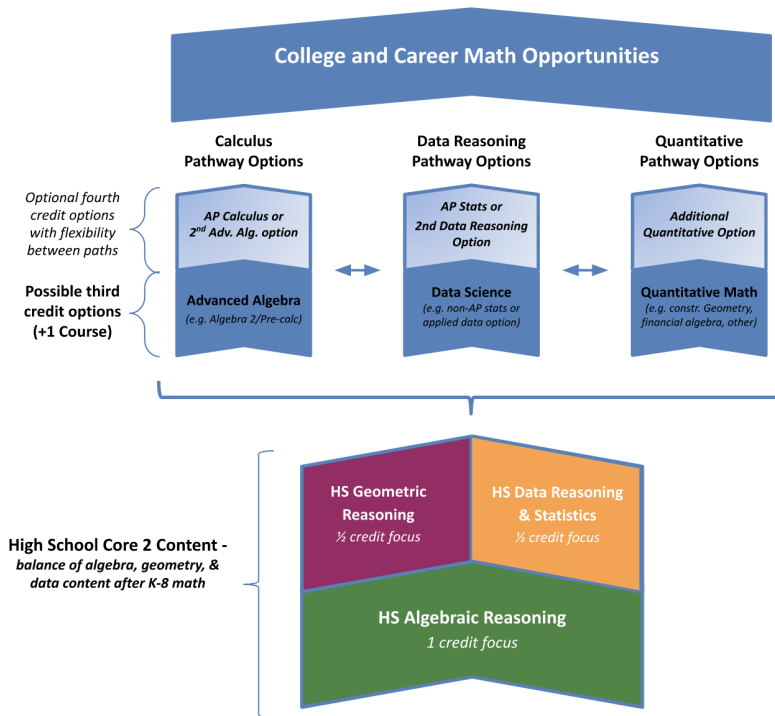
College and Career Math Opportunities

Calculus Pathway Options

Data Reasoning Pathway Options

Quantitative Pathway Options

Optional fourth credit options with flexibility between paths

AP Calculus or $2^{nd}$ Adv. Alg. option

AP Stats or 2nd Data Reasoning Option

Additional Quantitative Option

Possible third credit options (+1 Course)

Advanced Algebra
(e.g. Algebra 2/Pre-calc)

Data Science
(e.g. non-AP stats or applied data option)

Quantitative Math
(e.g. constr. Geometry, financial algebra, other)

High School Core 2 Content - balance of algebra, geometry, & data content after K-8 math

HS Geometric Reasoning
½ credit focus

HS Data Reasoning & Statistics
½ credit focus

HS Algebraic Reasoning
1 credit focus